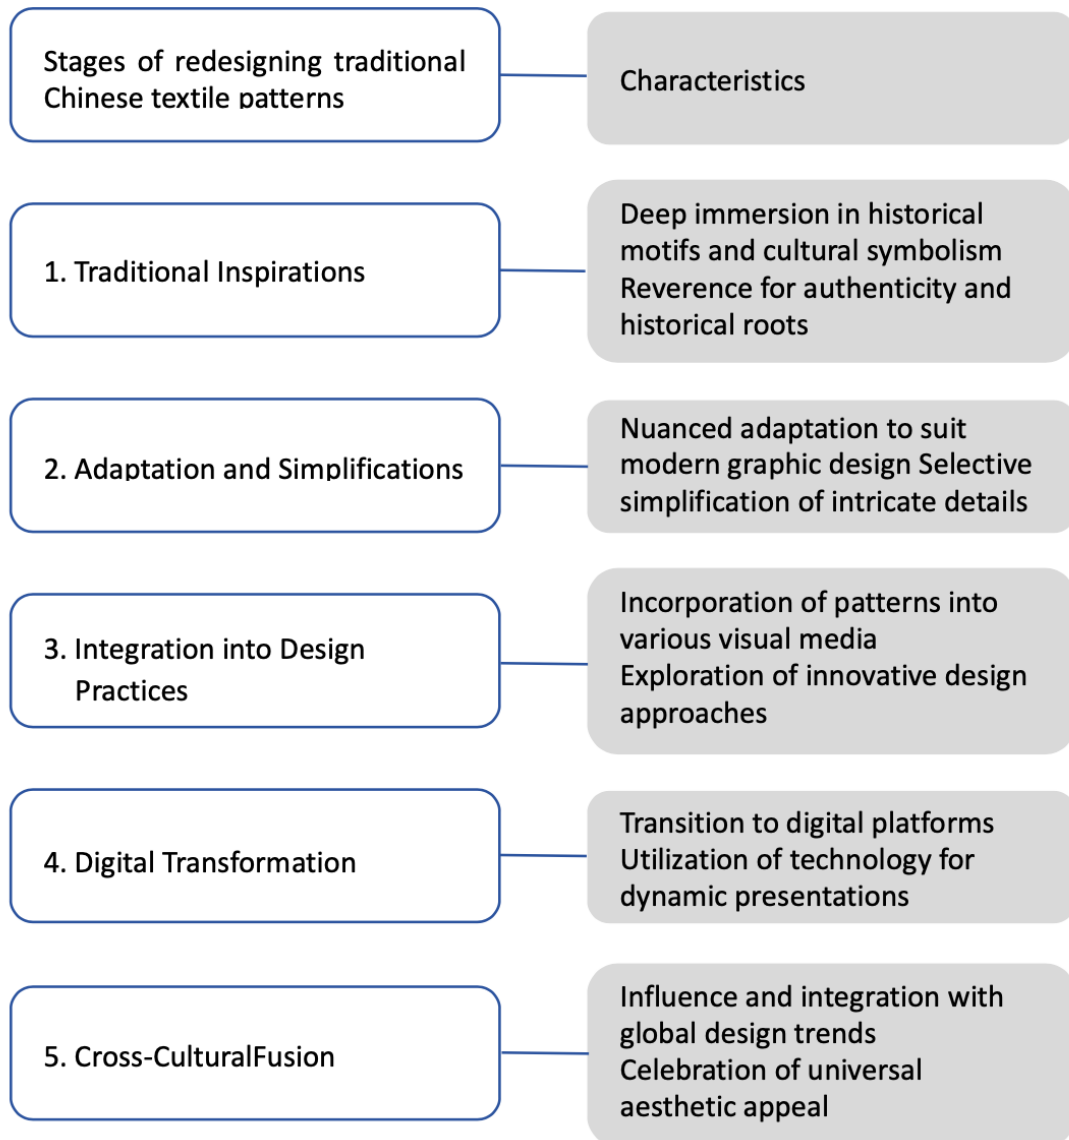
Stages of redesigning traditional Chinese textile patterns

Characteristics

1. Traditional Inspirations

Deep immersion in historical motifs and cultural symbolism
Reverence for authenticity and historical roots

2. Adaptation and Simplifications

Nuanced adaptation to suit modern graphic design Selective simplification of intricate details

3. Integration into Design Practices

Incorporation of patterns into various visual media
Exploration of innovative design approaches

4. Digital Transformation

Transition to digital platforms
Utilization of technology for dynamic presentations

5. Cross-CulturalFusion

Influence and integration with global design trends
Celebration of universal aesthetic appeal